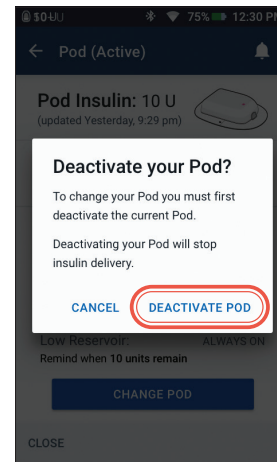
$0-UU 75% 12:30 P

Pod (Active)

Pod Insulin: 10 U
(updated Yesterday, 9:29 pm)

Deactivate your Pod?

To change your Pod you must first deactivate the current Pod.

Deactivating your Pod will stop insulin delivery.

CANCEL DEACTIVATE POD

Low Reservoir: ALWAYS ON
Remind when 10 units remain

CHANGE POD

CLOSE